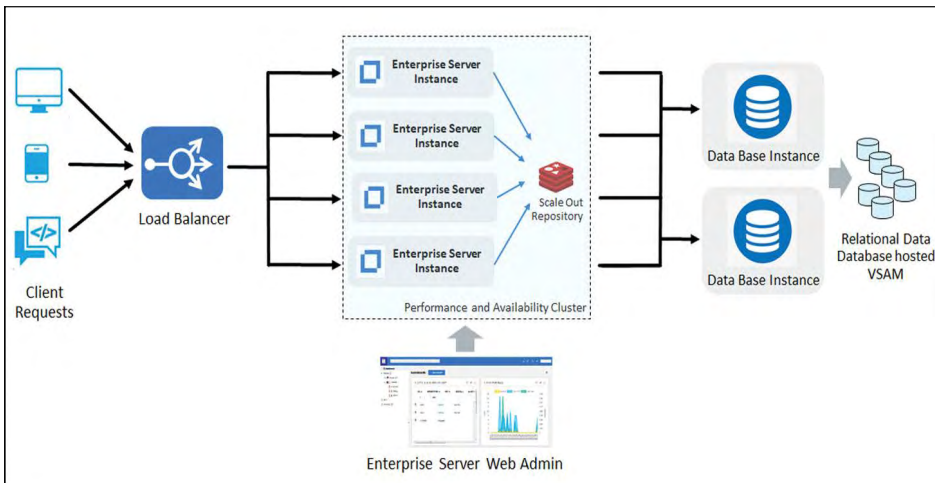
Client Requests

Load Balancer

Enterprise Server Instance

Enterprise Server Instance

Enterprise Server Instance

Enterprise Server Instance

Scale Out Repository

Performance and Availability Cluster

Data Base Instance

Data Base Instance

Relational Data Database hosted VSAM

Enterprise Server Web Admin